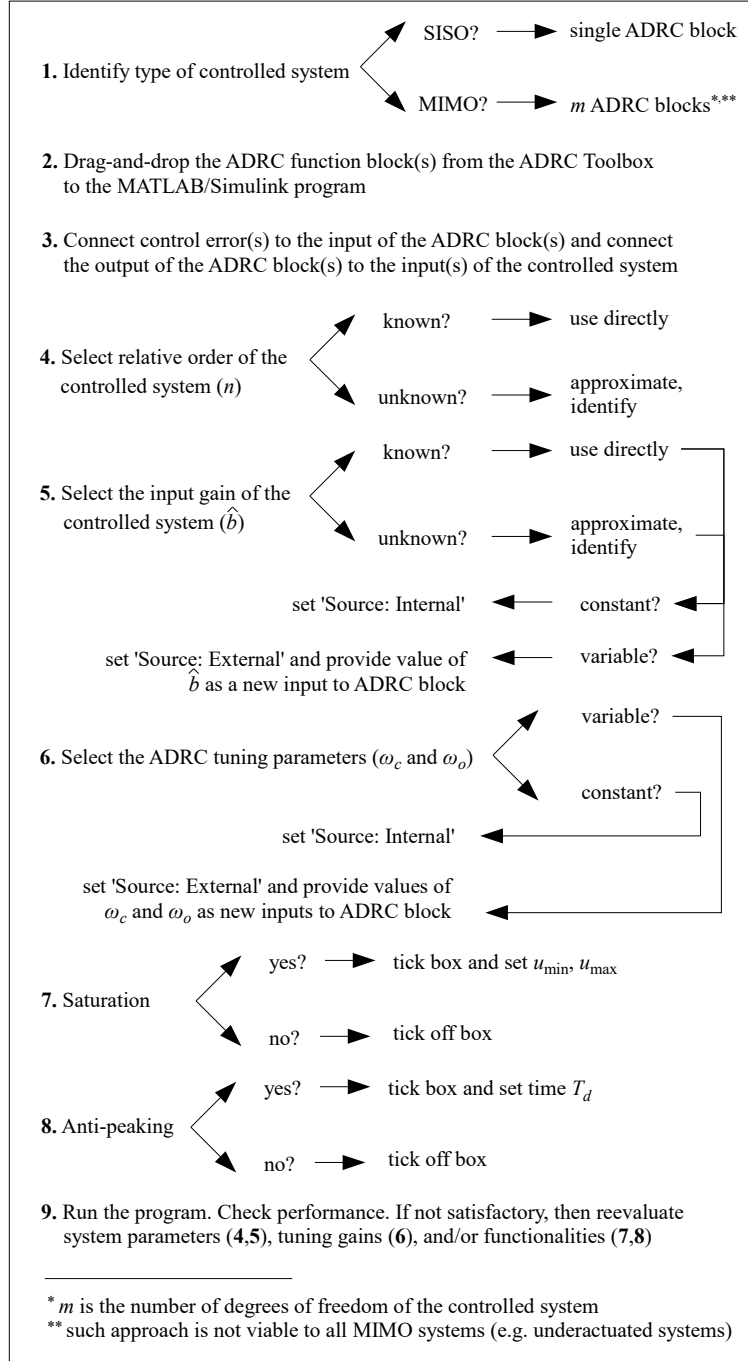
**1.** Identify type of controlled system

SISO? → single ADRC block

MIMO? → $m$ ADRC blocks$^{*,**}$

**2.** Drag-and-drop the ADRC function block(s) from the ADRC Toolbox to the MATLAB/Simulink program

**3.** Connect control error(s) to the input of the ADRC block(s) and connect the output of the ADRC block(s) to the input(s) of the controlled system

**4.** Select relative order of the controlled system ($n$)

known? → use directly

unknown? → approximate, identify

**5.** Select the input gain of the controlled system ($\hat{b}$)

known? → use directly

unknown? → approximate, identify

constant? → set 'Source: Internal'

variable? → set 'Source: External' and provide value of $\hat{b}$ as a new input to ADRC block

**6.** Select the ADRC tuning parameters ($\omega_c$ and $\omega_o$)

variable? → set 'Source: External' and provide values of $\omega_c$ and $\omega_o$ as new inputs to ADRC block

constant? → set 'Source: Internal'

**7.** Saturation

yes? → tick box and set $u_{\min}$, $u_{\max}$

no? → tick off box

**8.** Anti-peaking

yes? → tick box and set time $T_d$

no? → tick off box

**9.** Run the program. Check performance. If not satisfactory, then reevaluate system parameters (**4**,**5**), tuning gains (**6**), and/or functionalities (**7**,**8**)

$^{*}$ $m$ is the number of degrees of freedom of the controlled system
$^{**}$ such approach is not viable to all MIMO systems (e.g. underactuated systems)